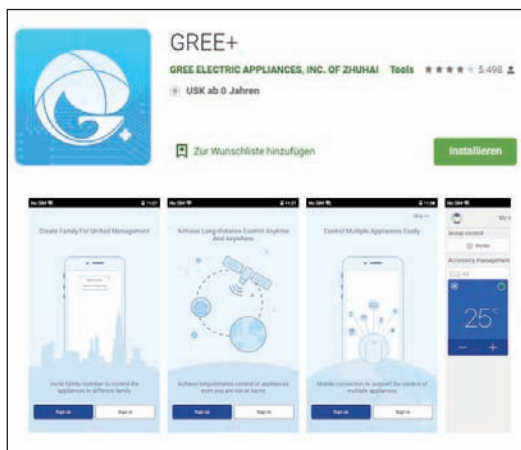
GREE+

GREE ELECTRIC APPLIANCES, INC. OF ZHUHAI Tools ★★★★ 5.498

USK ab 0 Jahren

Zur Wunschliste hinzufügen

Installieren

Create Family For Unified Management

Invite family member to control the appliances in different family

Sign up

Sign in

Achieve Long-distance Control Anytime And Anywhere

Achieve long-distance control of appliances even you are not at home

Sign up

Sign in

Skip

Control Multiple Appliances Easily

Mobile connection to support the control of multiple appliances

Sign up

Sign in

Group control

Accessory management

25°C

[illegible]